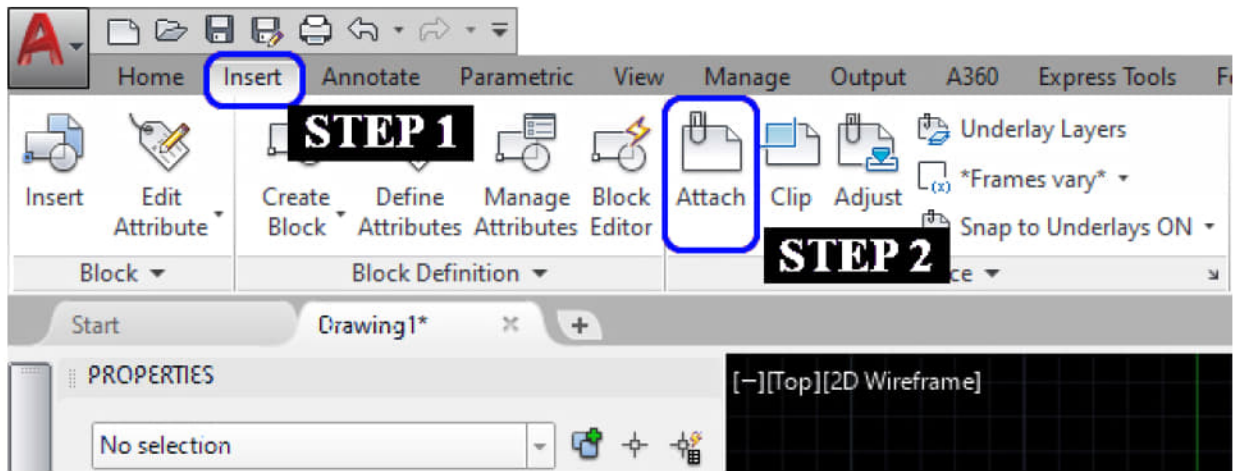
Home Insert Annotate Parametric View Manage Output A360 Express Tools F

STEP 1

Insert Edit Attribute Create Block Define Attributes Manage Attributes Block Editor Attach Clip Adjust Underlay Layers *Frames vary* Snap to Underlays ON

STEP 2

Block ▾ Block Definition ▾ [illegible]ce ▾

Start Drawing1* × +

PROPERTIES

No selection

[−][Top][2D Wireframe]